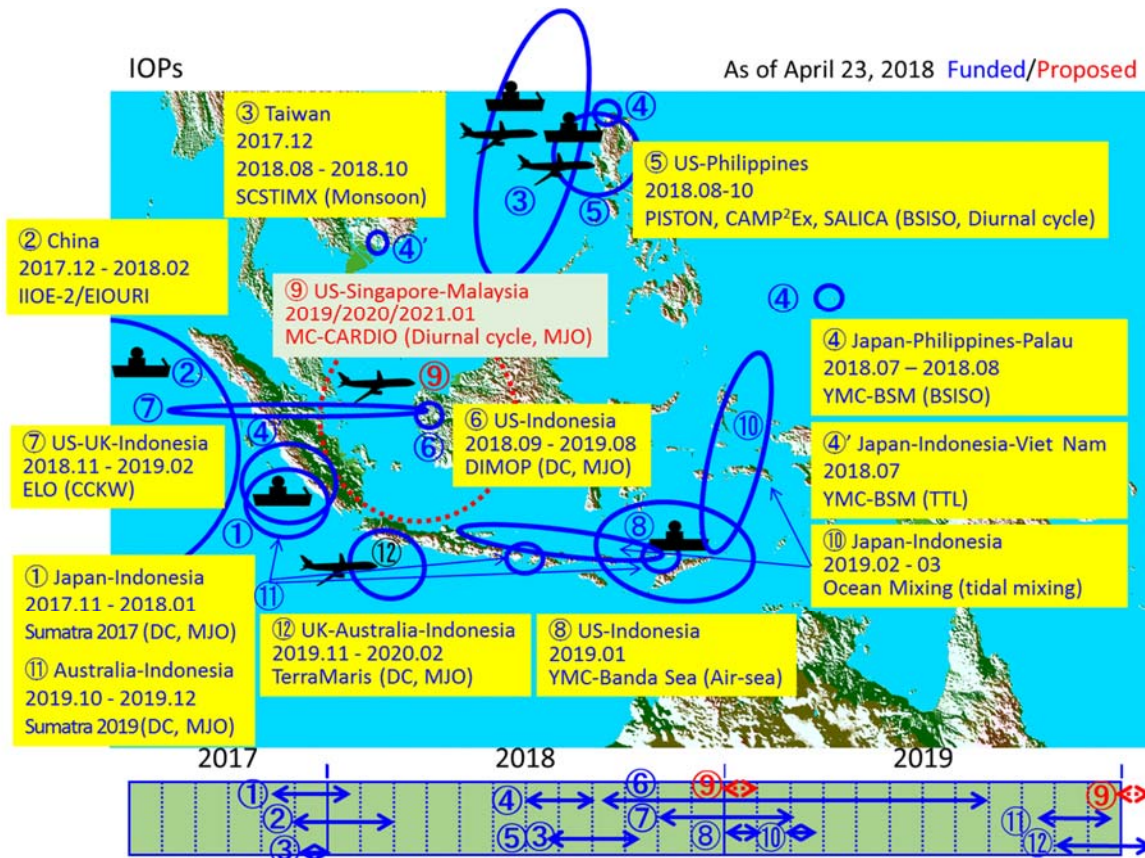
IOPs

As of April 23, 2018 Funded/Proposed

③ Taiwan
2017.12
2018.08 - 2018.10
SCSTIMX (Monsoon)

④

⑤ US-Philippines
2018.08-10
PISTON, CAMP$^2$Ex, SALICA (BSISO, Diurnal cycle)

③

⑤

② China
2017.12 - 2018.02
IIOE-2/EIOURI

④'

⑨ US-Singapore-Malaysia
2019/2020/2021.01
MC-CARDIO (Diurnal cycle, MJO)

④

④ Japan-Philippines-Palau
2018.07 – 2018.08
YMC-BSM (BSISO)

②

⑨

⑦

⑩

⑥ US-Indonesia
2018.09 - 2019.08
DIMOP (DC, MJO)

⑦ US-UK-Indonesia
2018.11 - 2019.02
ELO (CCKW)

④

⑥

④' Japan-Indonesia-Viet Nam
2018.07
YMC-BSM (TTL)

①

⑧

⑫

⑩ Japan-Indonesia
2019.02 - 03
Ocean Mixing (tidal mixing)

⑪

① Japan-Indonesia
2017.11 - 2018.01
Sumatra 2017 (DC, MJO)

⑪ Australia-Indonesia
2019.10 - 2019.12
Sumatra 2019(DC, MJO)

⑫ UK-Australia-Indonesia
2019.11 - 2020.02
TerraMaris (DC, MJO)

⑧ US-Indonesia
2019.01
YMC-Banda Sea (Air-sea)

2017 2018 2019

① ② ③ ④ ⑤ ③ ⑥ ⑨ ⑦ ⑧ ⑩ ⑪ ⑫ ⑨